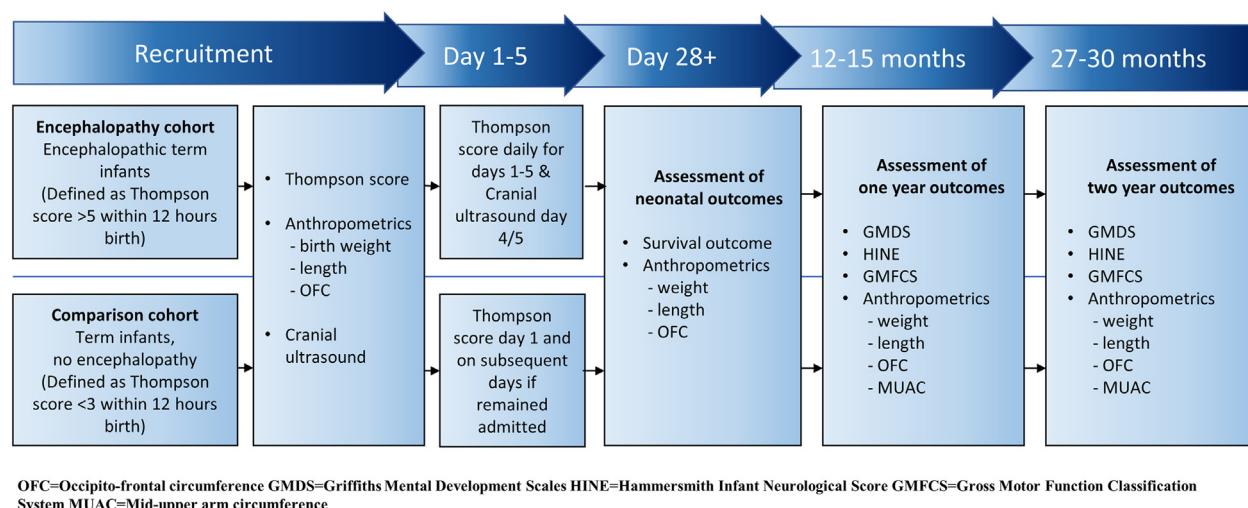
Recruitment

Day 1-5

Day 28+

12-15 months

27-30 months

**Encephalopathy cohort**
Encephalopathic term infants
(Defined as Thompson score >5 within 12 hours birth)

**Comparison cohort**
Term infants, no encephalopathy
(Defined as Thompson score <3 within 12 hours birth)

• Thompson score
• Anthropometrics
- birth weight
- length
- OFC
• Cranial ultrasound

Thompson score daily for days 1-5 & Cranial ultrasound day 4/5

Thompson score day 1 and on subsequent days if remained admitted

**Assessment of neonatal outcomes**
• Survival outcome
• Anthropometrics
- weight
- length
- OFC

**Assessment of one year outcomes**
• GMDS
• HINE
• GMFCS
• Anthropometrics
- weight
- length
- OFC
- MUAC

**Assessment of two year outcomes**
• GMDS
• HINE
• GMFCS
• Anthropometrics
- weight
- length
- OFC
- MUAC

OFC=Occipito-frontal circumference GMDS=Griffiths Mental Development Scales HINE=Hammersmith Infant Neurological Score GMFCS=Gross Motor Function Classification System MUAC=Mid-upper arm circumference